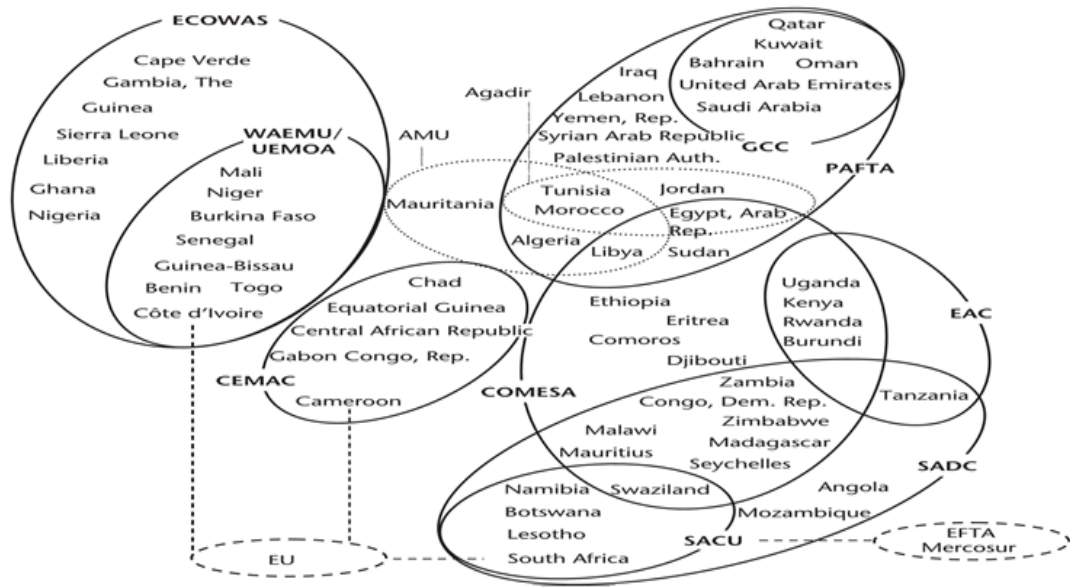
ECOWAS
Cape Verde
Gambia, The
Guinea
Sierra Leone
Liberia
Ghana
Nigeria
WAEMU/ UEMOA
Mali
Niger
Burkina Faso
Senegal
Guinea-Bissau
Benin Togo
Côte d'Ivoire

AMU
Mauritania
Agadir
Iraq
Lebanon
Yemen, Rep.
Syrian Arab Republic
Palestinian Auth.
Qatar
Kuwait
Bahrain Oman
United Arab Emirates
Saudi Arabia
GCC
PAFTA
Tunisia
Morocco
Jordan
Egypt, Arab Rep.
Algeria
Libya
Sudan

Chad
Equatorial Guinea
Central African Republic
Gabon Congo, Rep.
CEMAC
Cameroon

COMESA
Ethiopia
Eritrea
Comoros
Djibouti
Uganda
Kenya
Rwanda
Burundi
EAC
Tanzania
Zambia
Congo, Dem. Rep.
Zimbabwe
Madagascar
Seychelles
Malawi
Mauritius
SADC
Namibia
Swaziland
Botswana
Lesotho
South Africa
SACU
Angola
Mozambique
EU
EFTA
Mercosur